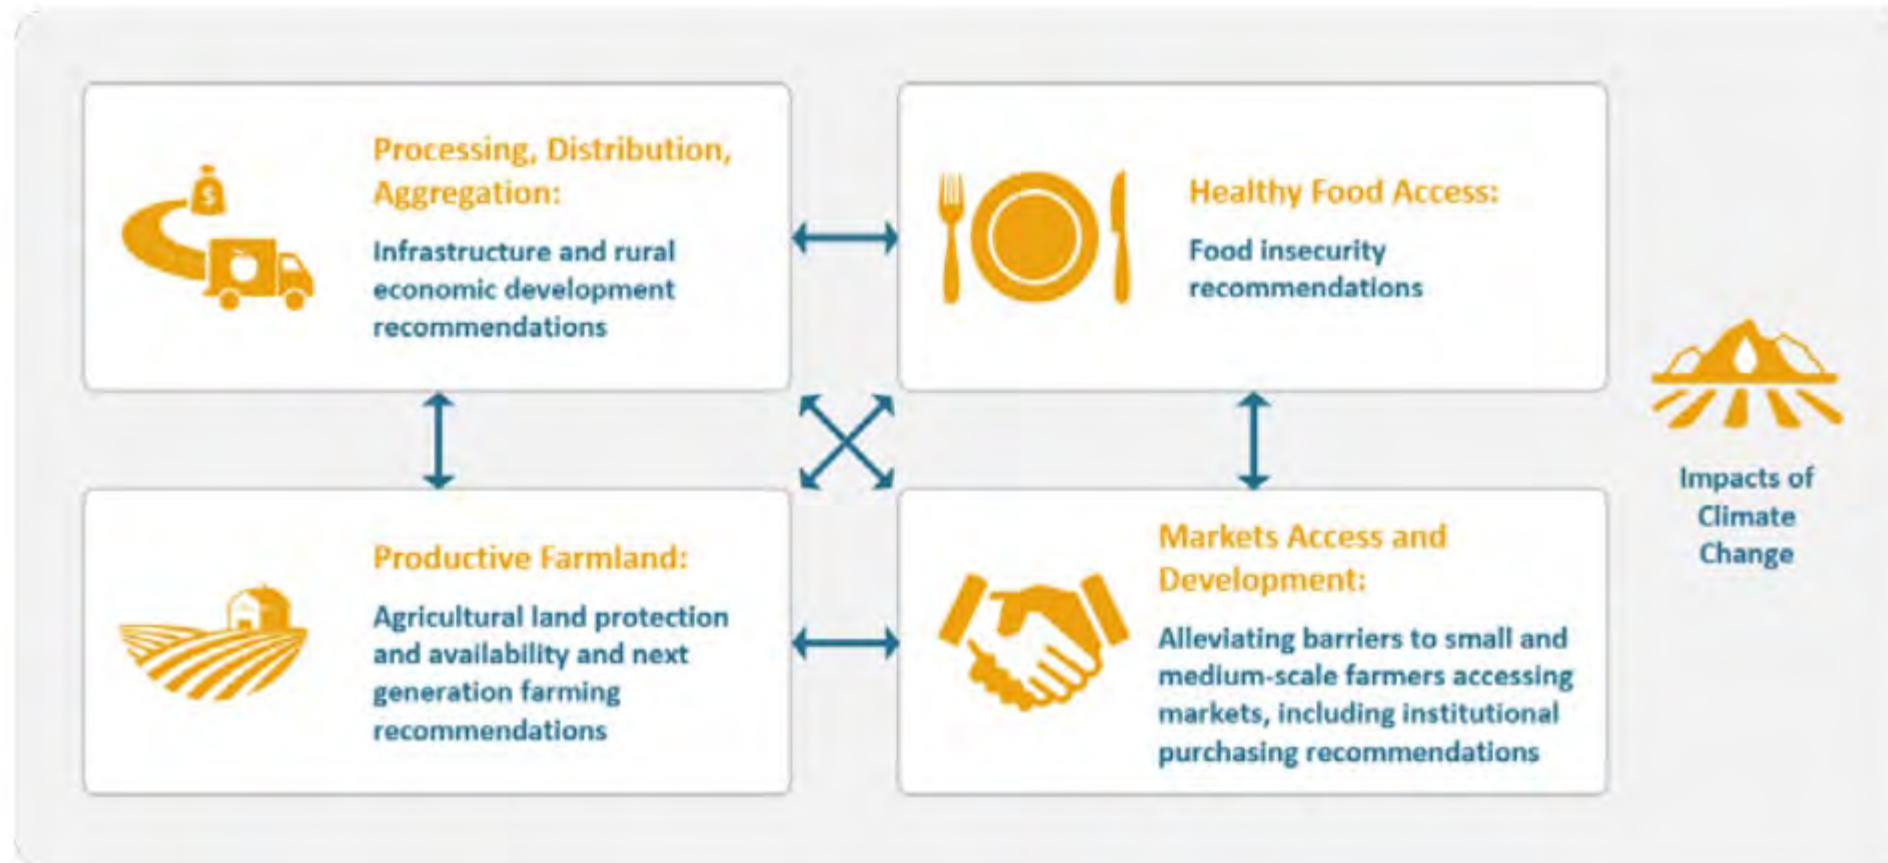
Processing, Distribution, Aggregation:

Infrastructure and rural economic development recommendations

Healthy Food Access:

Food insecurity recommendations

Productive Farmland:

Agricultural land protection and availability and next generation farming recommendations

Markets Access and Development:

Alleviating barriers to small and medium-scale farmers accessing markets, including institutional purchasing recommendations

Impacts of Climate Change